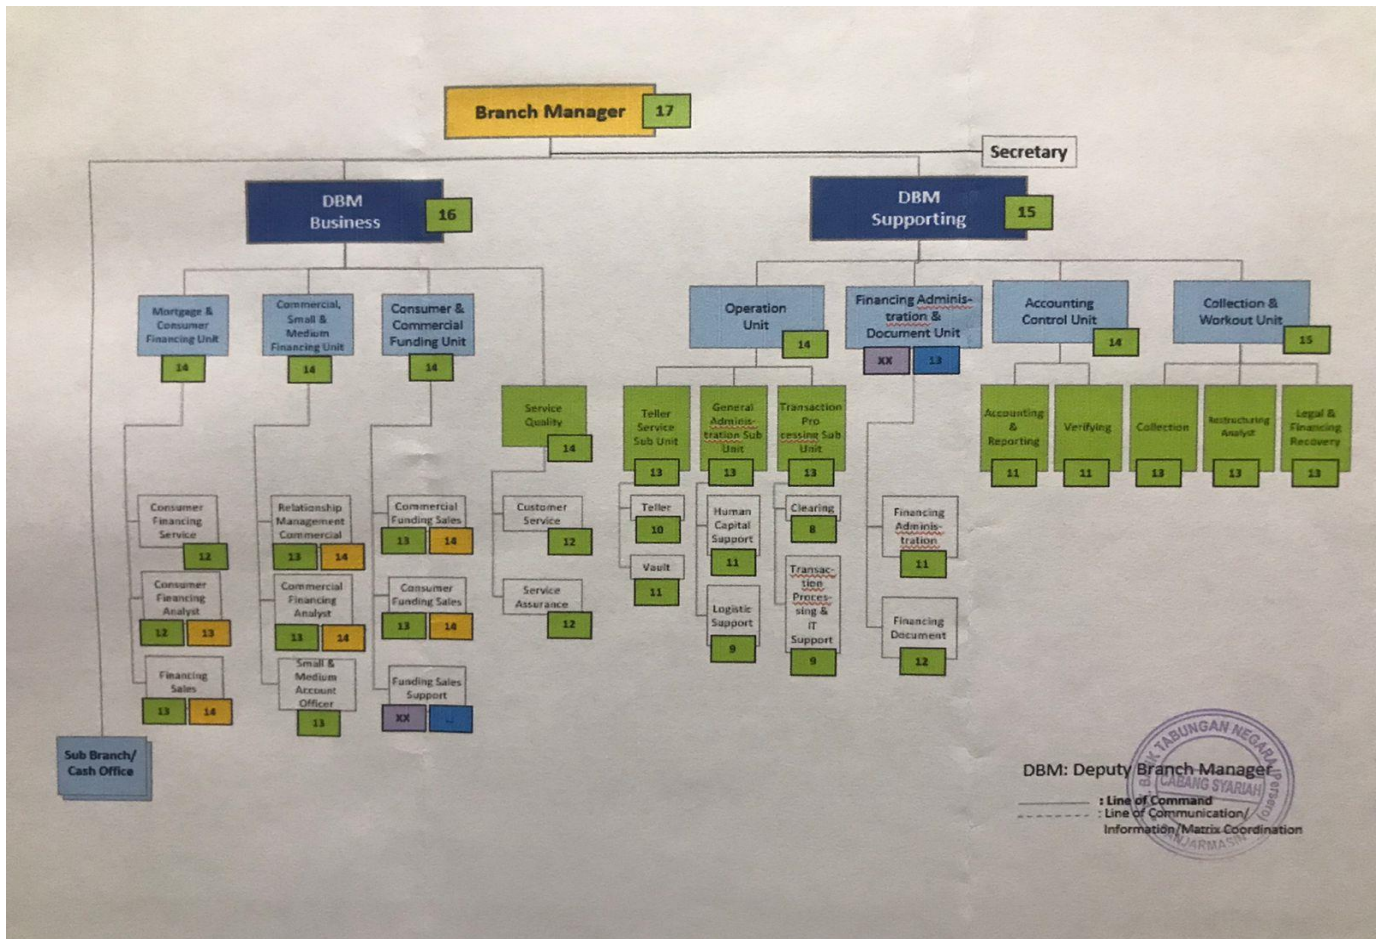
Branch Manager 17

Secretary

DBM Business 16

DBM Supporting 15

Mortgage & Consumer Financing Unit 14

Commercial, Small & Medium Financing Unit 14

Consumer & Commercial Funding Unit 14

Service Quality 14

Consumer Financing Service 12

Consumer Financing Analyst 12 13

Financing Sales 13 14

Relationship Management Commercial 13 14

Commercial Financing Analyst 13 14

Small & Medium Account Officer 13

Commercial Funding Sales 13 14

Consumer Funding Sales 13 14

Funding Sales Support XX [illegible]

Customer Service 12

Service Assurance 12

Operation Unit 14

Financing Administration & Document Unit XX 13

Accounting Control Unit 14

Collection & Workout Unit 15

Teller Service Sub Unit 13

General Administration Sub Unit 13

Transaction Processing Sub Unit 13

Teller 10

Vault 11

Human Capital Support 11

Logistic Support 9

Clearing 8

Transaction Processing & IT Support 9

Financing Administration 11

Financing Document 12

Accounting & Reporting 11

Verifying 11

Collection 13

Restructuring Analyst 13

Legal & Financing Recovery 13

Sub Branch/ Cash Office

DBM: Deputy Branch Manager
: Line of Command
: Line of Communication/ Information/Matrix Coordination

BANK TABUNGAN NEGARA (Persero) CABANG SYARIAH BANJARMASIN